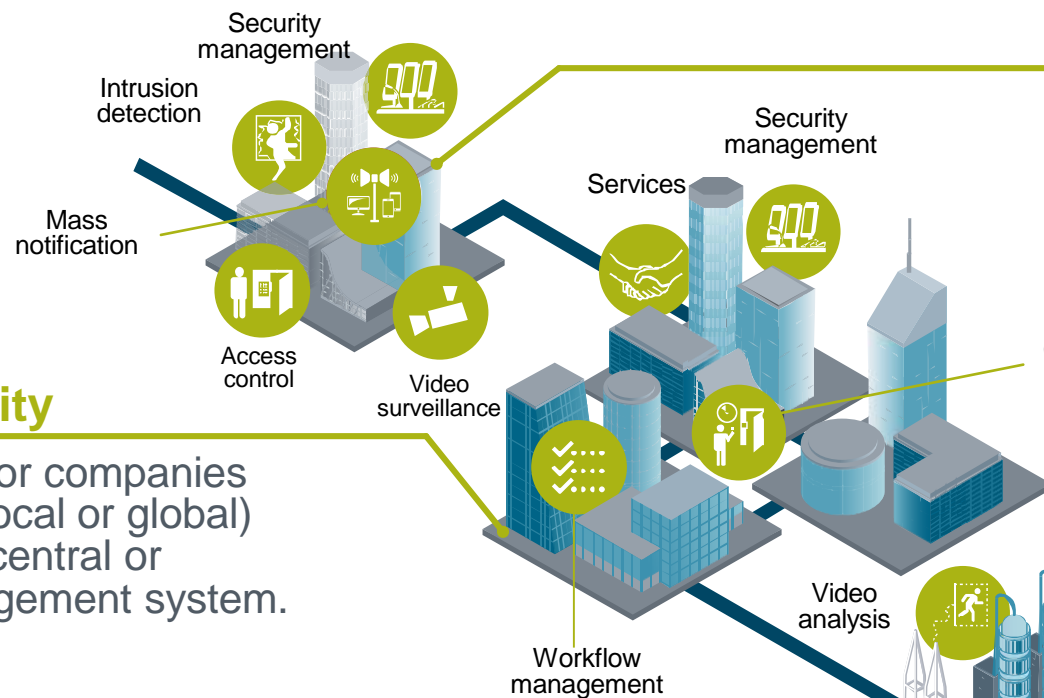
Security management

Intrusion detection

Mass notification

Access control

Video surveillance

ity

or companies
ocal or global)
central or
gement system.

Security management

Services

Video analysis

Workflow management